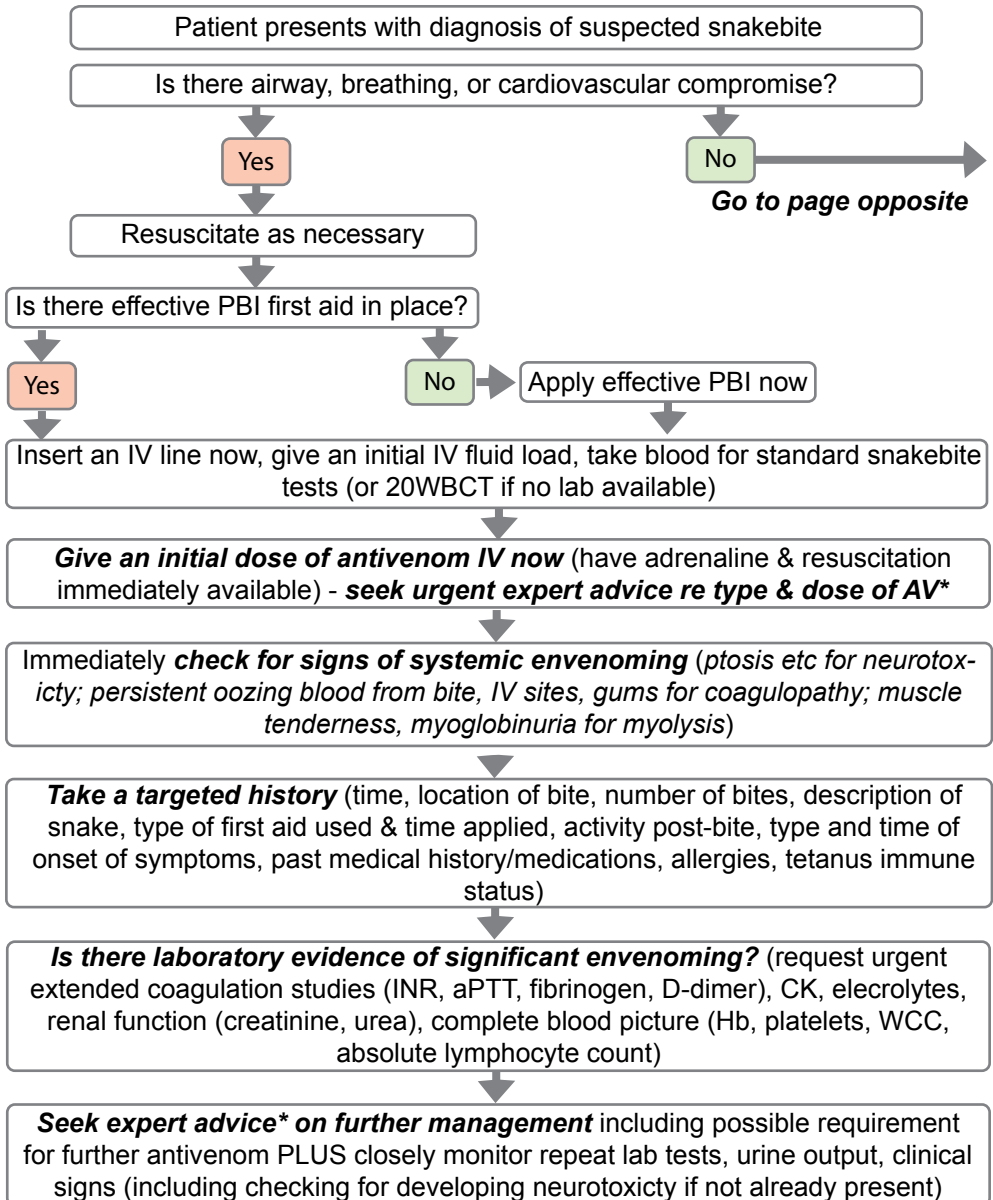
Patient presents with diagnosis of suspected snakebite

Is there airway, breathing, or cardiovascular compromise?

Yes

No

Go to page opposite

Resuscitate as necessary

Is there effective PBI first aid in place?

Yes

No

Apply effective PBI now

Insert an IV line now, give an initial IV fluid load, take blood for standard snakebite tests (or 20WBCT if no lab available)

Give an initial dose of antivenom IV now (have adrenaline & resuscitation immediately available) - seek urgent expert advice re type & dose of AV*

Immediately check for signs of systemic envenoming (ptosis etc for neurotoxicty; persistent oozing blood from bite, IV sites, gums for coagulopathy; muscle tenderness, myoglobinuria for myolysis)

Take a targeted history (time, location of bite, number of bites, description of snake, type of first aid used & time applied, activity post-bite, type and time of onset of symptoms, past medical history/medications, allergies, tetanus immune status)

Is there laboratory evidence of significant envenoming? (request urgent extended coagulation studies (INR, aPTT, fibrinogen, D-dimer), CK, electrolytes, renal function (creatinine, urea), complete blood picture (Hb, platelets, WCC, absolute lymphocyte count)

Seek expert advice* on further management including possible requirement for further antivenom PLUS closely monitor repeat lab tests, urine output, clinical signs (including checking for developing neurotoxicty if not already present)